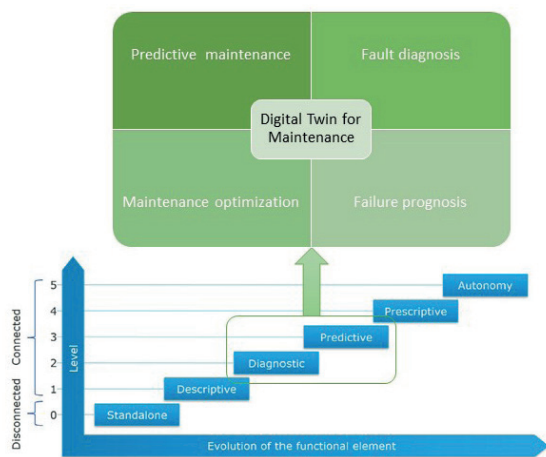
Predictive maintenance

Fault diagnosis

Digital Twin for Maintenance

Maintenance optimization

Failure prognosis

Connected

Disconnected

Level

5
4
3
2
1
0

Autonomy

Prescriptive

Predictive

Diagnostic

Descriptive

Standalone

Evolution of the functional element